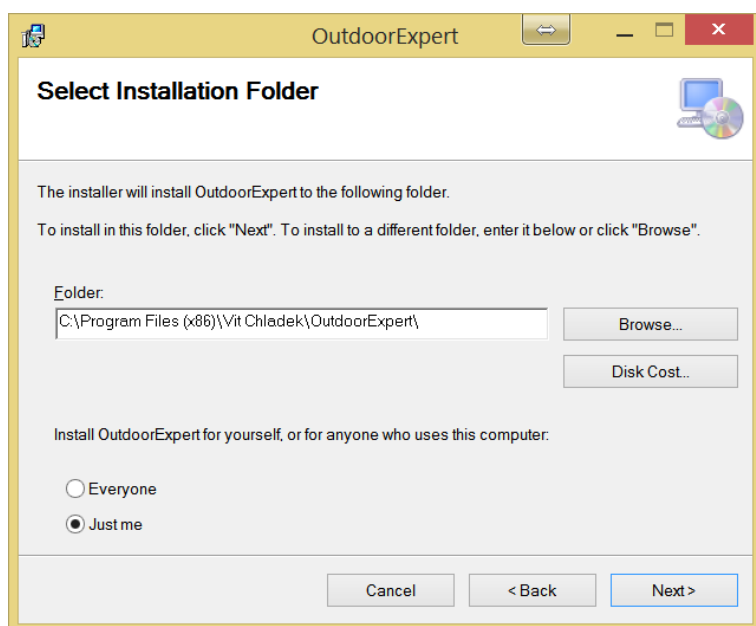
OutdoorExpert

Select Installation Folder

The installer will install OutdoorExpert to the following folder.

To install in this folder, click "Next". To install to a different folder, enter it below or click "Browse".

Folder:

C:\Program Files (x86)\Vit Chladek\OutdoorExpert\

Browse...

Disk Cost...

Install OutdoorExpert for yourself, or for anyone who uses this computer:

Everyone

Just me

Cancel

< Back

Next >